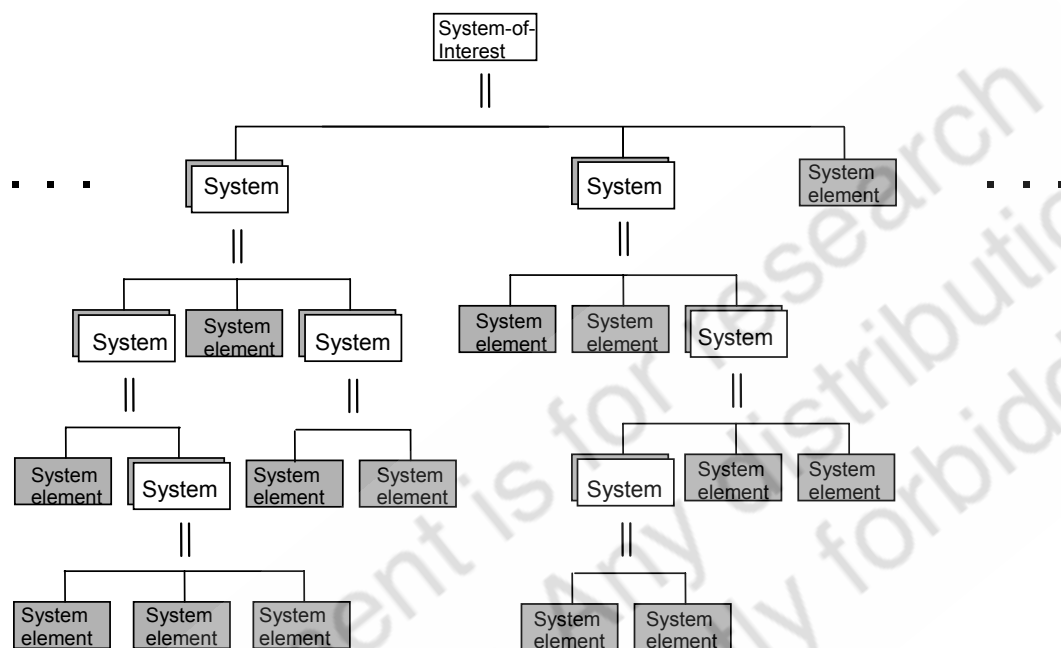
System-of-Interest

System

System

System element

System

System element

System

System element

System element

System

System element

System

System element

System element

System element

System element

System

System element

System element

System element

System element

System element

System element

System element

...

...

...research ...distribution ...forbidden ...ent is for ...Any ...ly